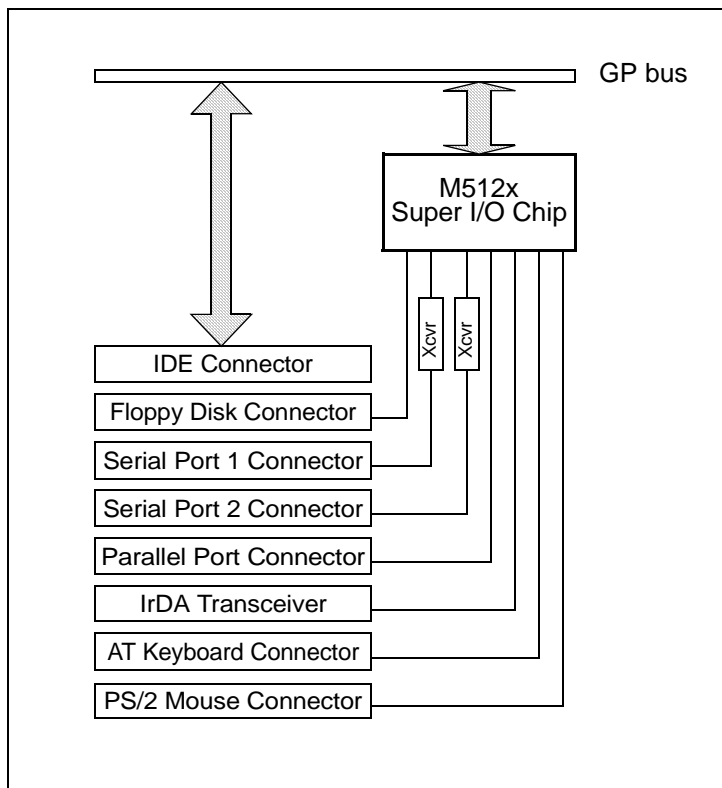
GP bus

M512x
Super I/O Chip

Xcvr

Xcvr

IDE Connector

Floppy Disk Connector

Serial Port 1 Connector

Serial Port 2 Connector

Parallel Port Connector

IrDA Transceiver

AT Keyboard Connector

PS/2 Mouse Connector